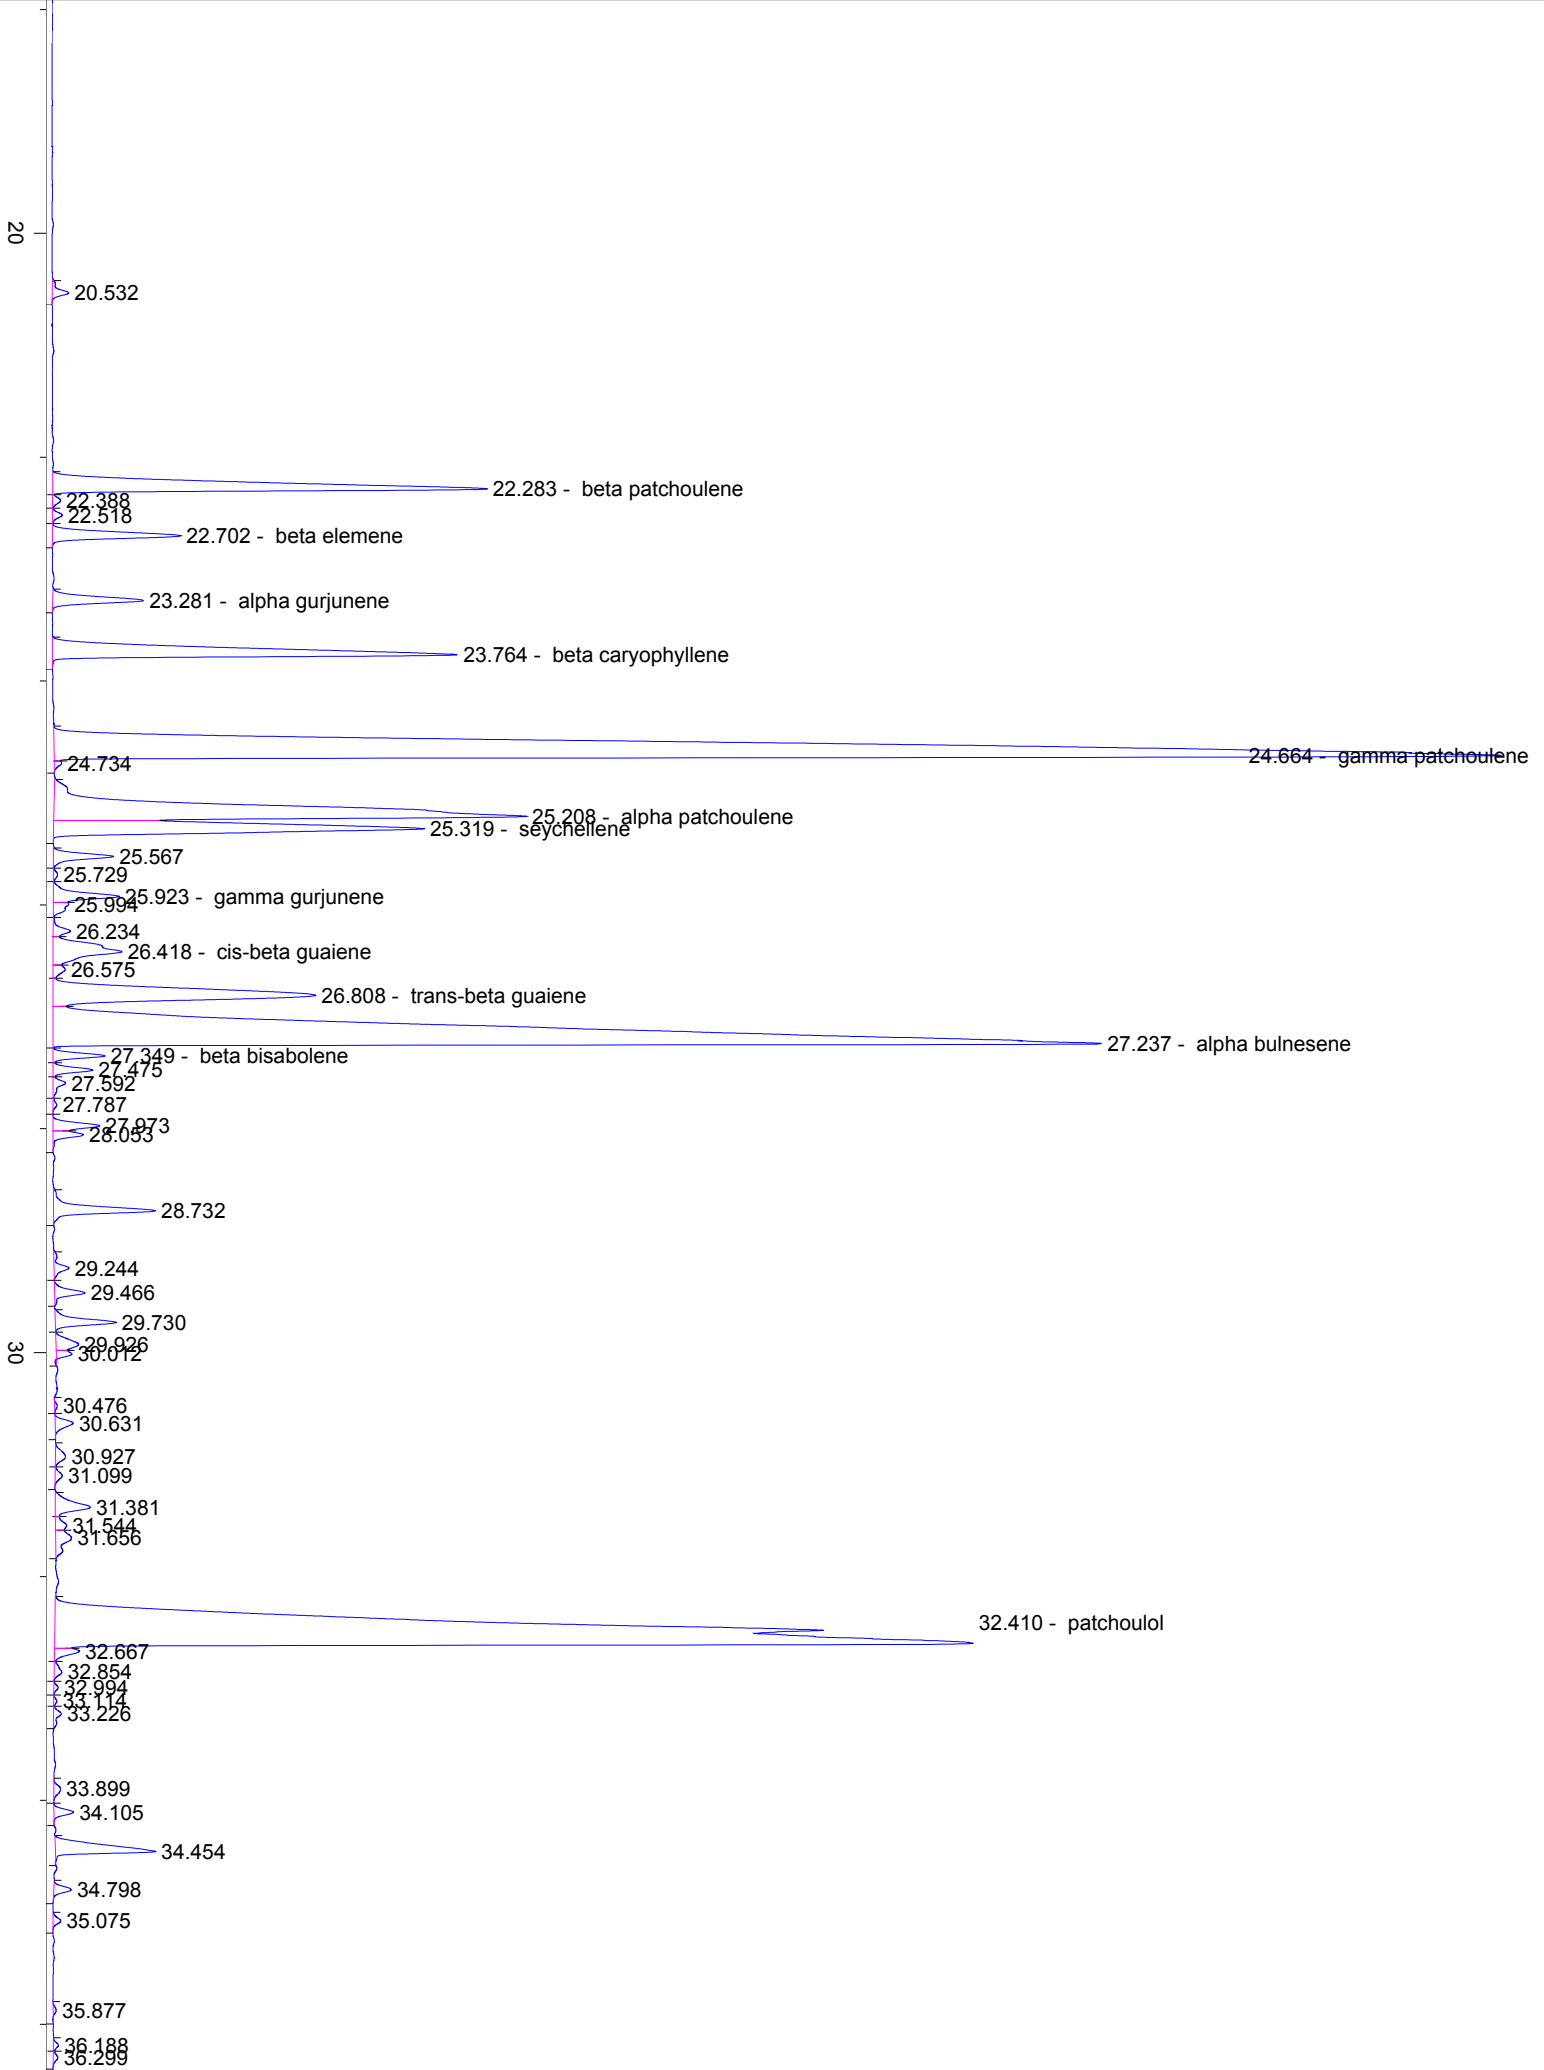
20

20.532

22.283 - beta patchoulene
22.388
22.518
22.702 - beta elemene

23.281 - alpha gurjunene

23.764 - beta caryophyllene

24.664 - gamma patchoulene
24.734

25.208 - alpha patchoulene
25.319 - seychellene
25.567
25.729
25.923 - gamma gurjunene
25.994
26.234
26.418 - cis-beta guaiene
26.575
26.808 - trans-beta guaiene

27.237 - alpha bulnesene
27.349 - beta bisabolene
27.475
27.592
27.787
27.973
28.053

28.732

29.244
29.466
29.730
29.926
30.012

30

30.476
30.631
30.927
31.099
31.381
31.544
31.656

32.410 - patchoulol
32.667
32.854
32.994
33.114
33.226

33.899
34.105
34.454
34.798
35.075

35.877
36.188
36.299